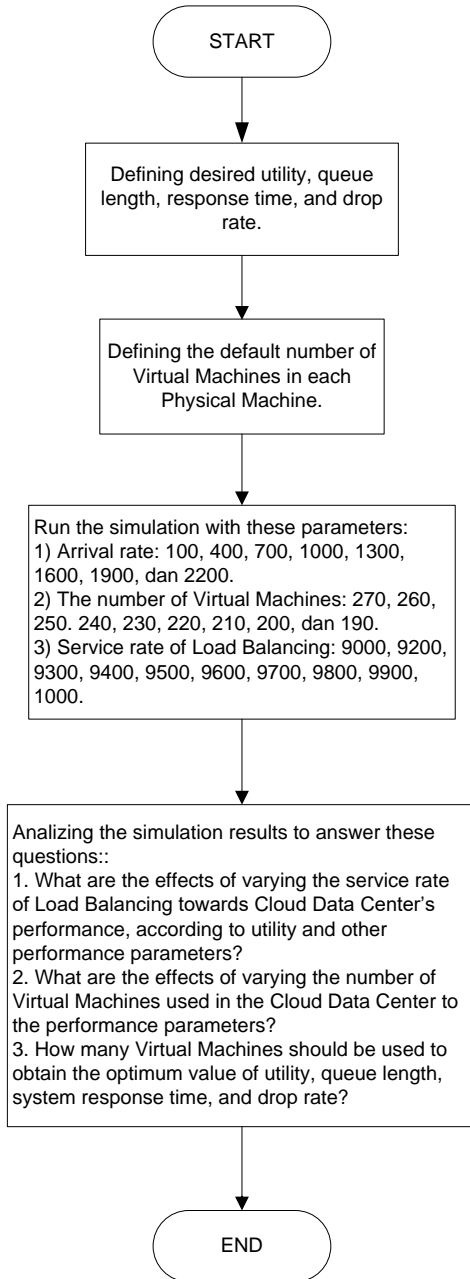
START

Defining desired utility, queue length, response time, and drop rate.

Defining the default number of Virtual Machines in each Physical Machine.

Run the simulation with these parameters:
1) Arrival rate: 100, 400, 700, 1000, 1300, 1600, 1900, dan 2200.
2) The number of Virtual Machines: 270, 260, 250. 240, 230, 220, 210, 200, dan 190.
3) Service rate of Load Balancing: 9000, 9200, 9300, 9400, 9500, 9600, 9700, 9800, 9900, 1000.

Analizing the simulation results to answer these questions::
1. What are the effects of varying the service rate of Load Balancing towards Cloud Data Center's performance, according to utility and other performance parameters?
2. What are the effects of varying the number of Virtual Machines used in the Cloud Data Center to the performance parameters?
3. How many Virtual Machines should be used to obtain the optimum value of utility, queue length, system response time, and drop rate?

END